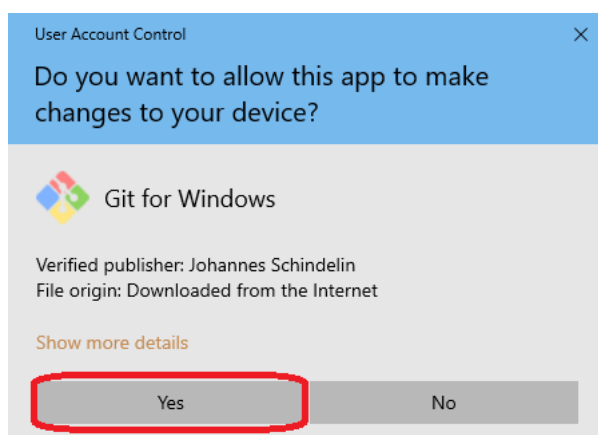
User Account Control

×

Do you want to allow this app to make changes to your device?

Git for Windows

Verified publisher: Johannes Schindelin
File origin: Downloaded from the Internet

Show more details

Yes

No